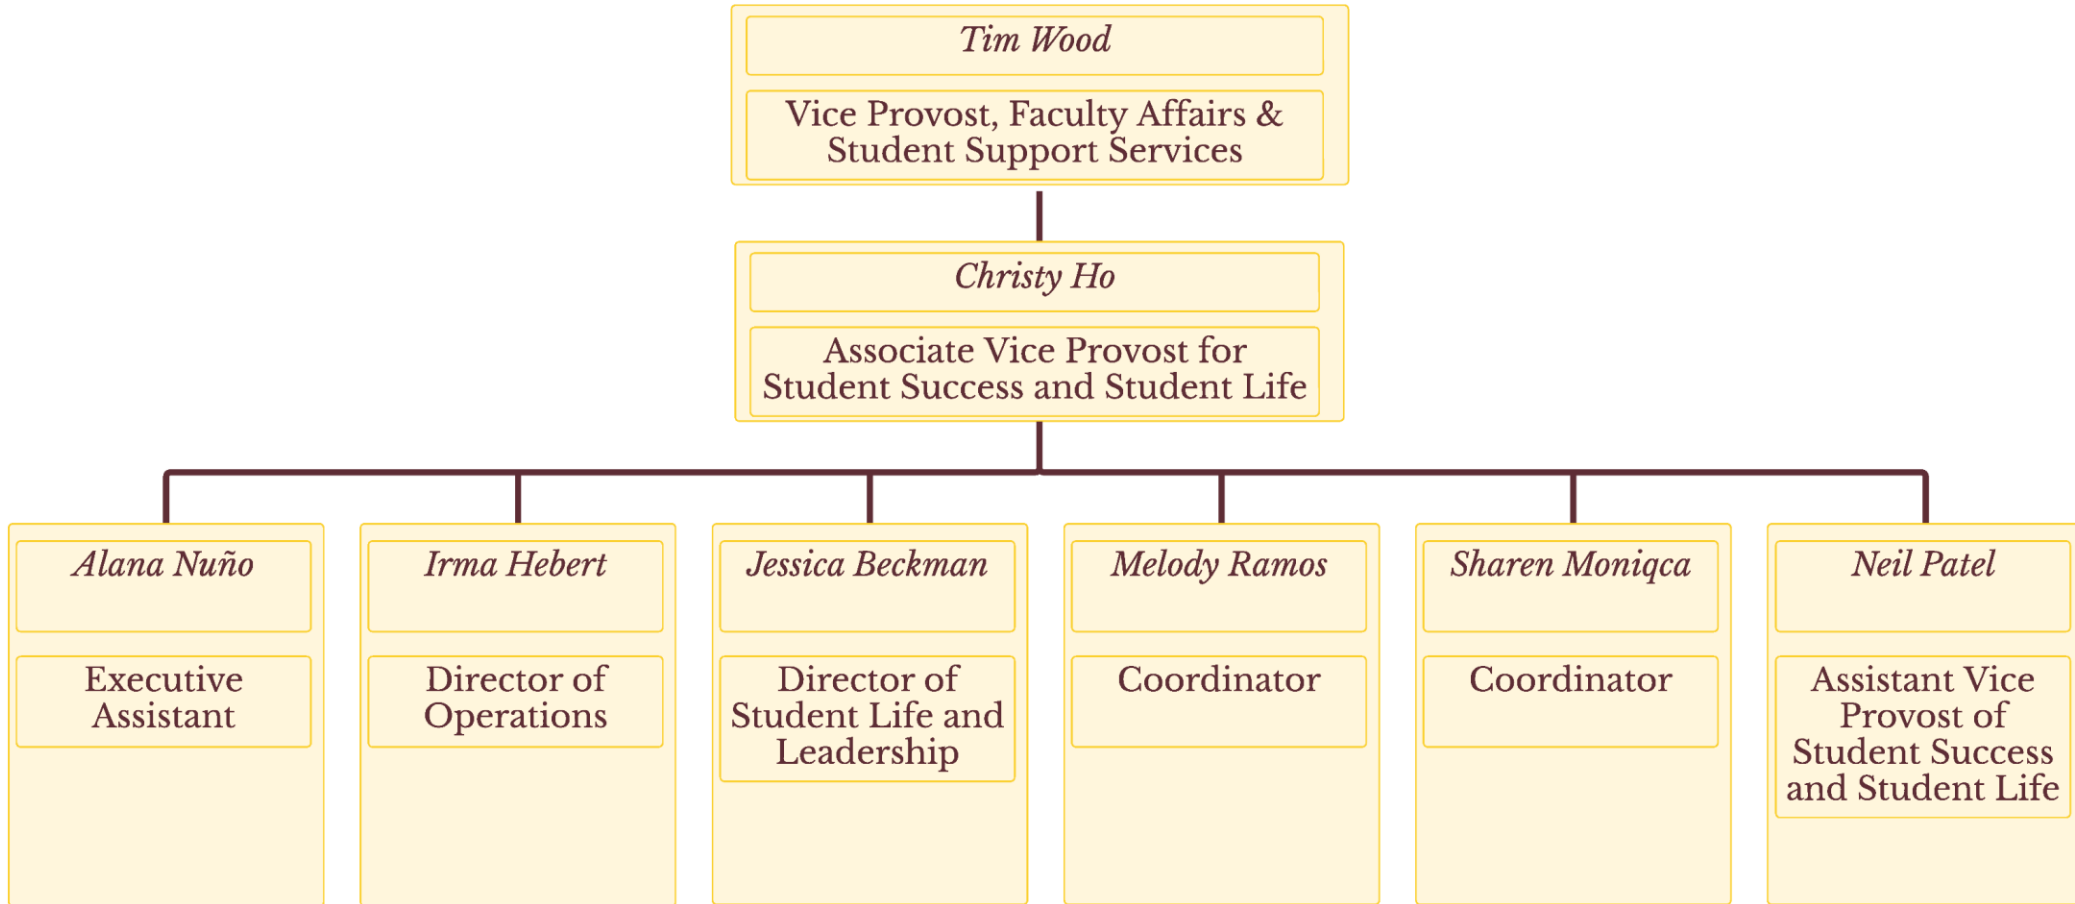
Tim Wood

Vice Provost, Faculty Affairs & Student Support Services

Christy Ho

Associate Vice Provost for Student Success and Student Life

Alana Nuño

Executive Assistant

Irma Hebert

Director of Operations

Jessica Beckman

Director of Student Life and Leadership

Melody Ramos

Coordinator

Sharen Moniqca

Coordinator

Neil Patel

Assistant Vice Provost of Student Success and Student Life